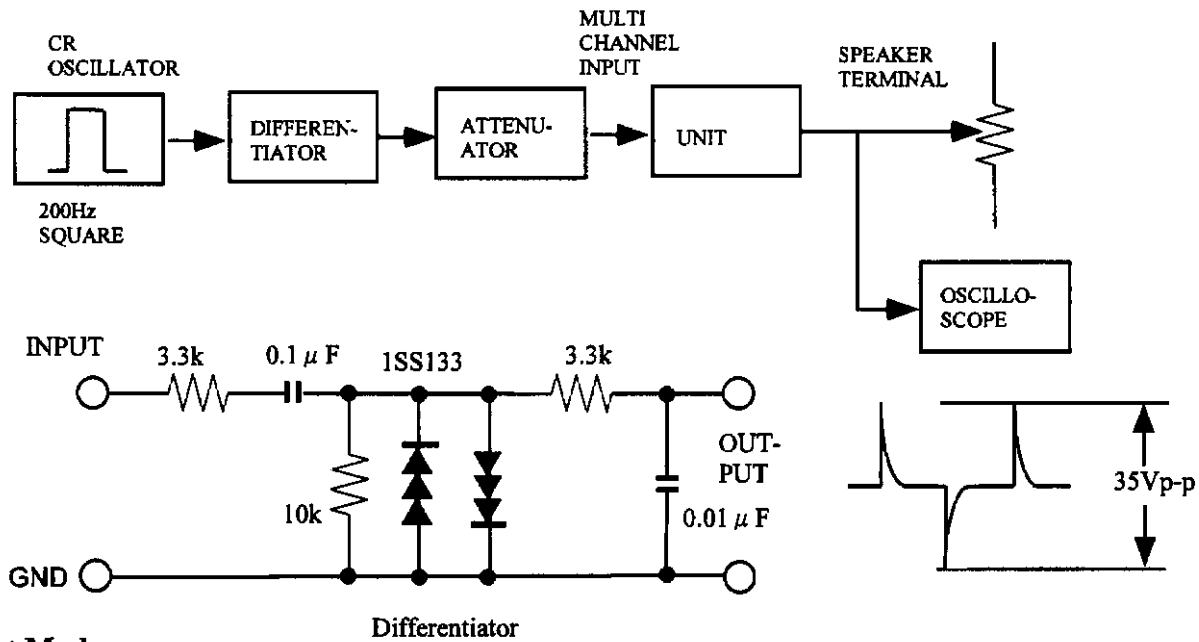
CR OSCILLATOR

200Hz SQUARE

DIFFERENTIATOR

ATTENUATOR

MULTI CHANNEL INPUT

UNIT

SPEAKER TERMINAL

OSCILLOSCOPE

INPUT

3.3k

0.1 $\mu$ F

1SS133

3.3k

10k

OUTPUT

0.01 $\mu$ F

GND

35Vp-p

Differentiator

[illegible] Mode